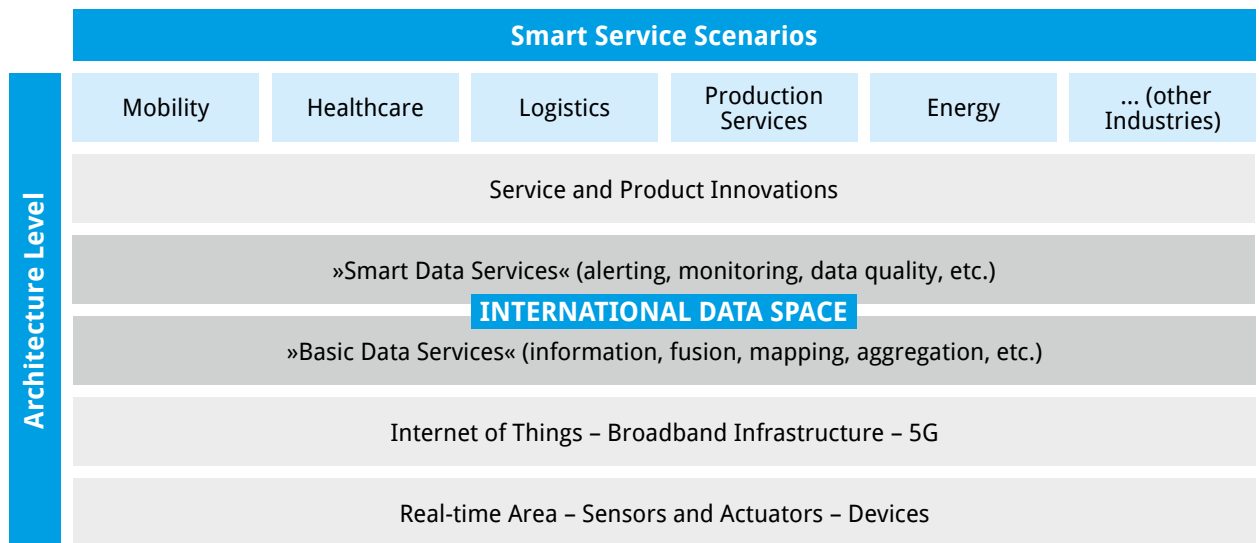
Smart Service Scenarios

Architecture Level

Mobility

Healthcare

Logistics

Production Services

Energy

... (other Industries)

Service and Product Innovations

»Smart Data Services« (alerting, monitoring, data quality, etc.)

INTERNATIONAL DATA SPACE

»Basic Data Services« (information, fusion, mapping, aggregation, etc.)

Internet of Things – Broadband Infrastructure – 5G

Real-time Area – Sensors and Actuators – Devices